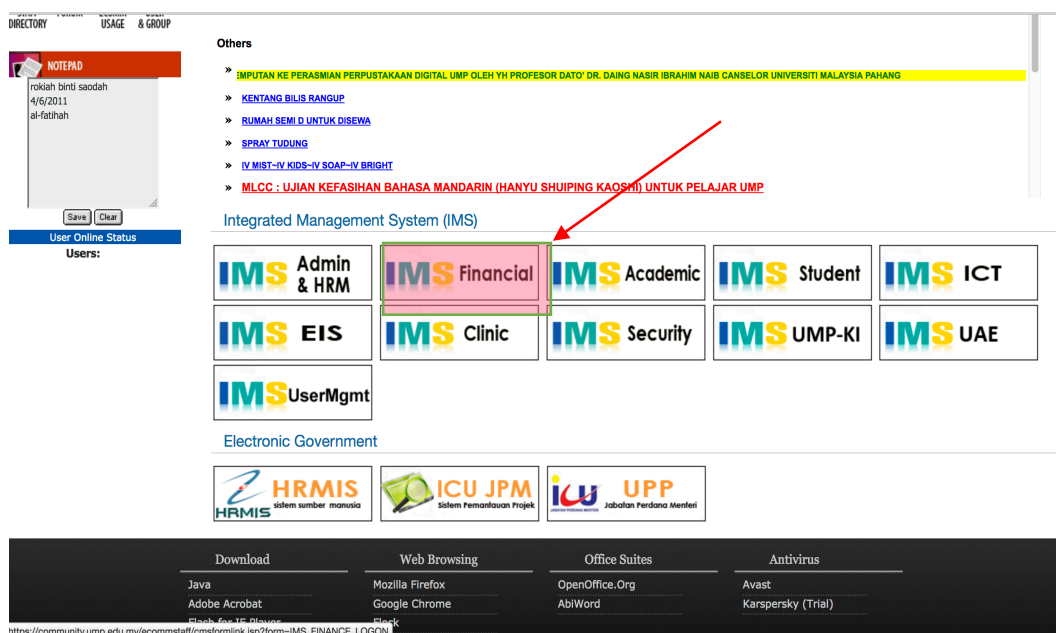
DIRECTORY USAGE & GROUP

NOTEPAD

rokiah binti saodah
4/6/2011
al-fatihah

Save Clear

User Online Status

Users:

Others

» EMPUTAN KE PERASMIAN PERPUSTAKAAN DIGITAL UMP OLEH YH PROFESOR DATO' DR. DAING NASIR IBRAHIM NAIB CANSELOR UNIVERSITI MALAYSIA PAHANG

» KENTANG BILIS RANGUP

» RUMAH SEMI D UNTUK DISEWA

» SPRAY TUDUNG

» IV MIST~IV KIDS~IV SOAP~IV BRIGHT

» MLCC : UJIAN KEFASIHAN BAHASA MANDARIN (HANYU SHUIPING KAOSHI) UNTUK PELAJAR UMP

Integrated Management System (IMS)

IMS Admin & HRM

IMS Financial

IMS Academic

IMS Student

IMS ICT

IMS EIS

IMS Clinic

IMS Security

IMS UMP-KI

IMS UAE

IMS UserMgmt

Electronic Government

HRMIS sistem sumber manusia HRMIS

ICU JPM Sistem Pemantauan Projek

ICU UPP Jabatan Perdana Menteri

Download
Java
Adobe Acrobat
Flash for IE Player

Web Browsing
Mozilla Firefox
Google Chrome
Flock

Office Suites
OpenOffice.Org
AbiWord

Antivirus
Avast
Karspersky (Trial)

https://community.ump.edu.my/ecommstaff/cmsformlink.jsp?form=IMS_FINANCE_LOGON